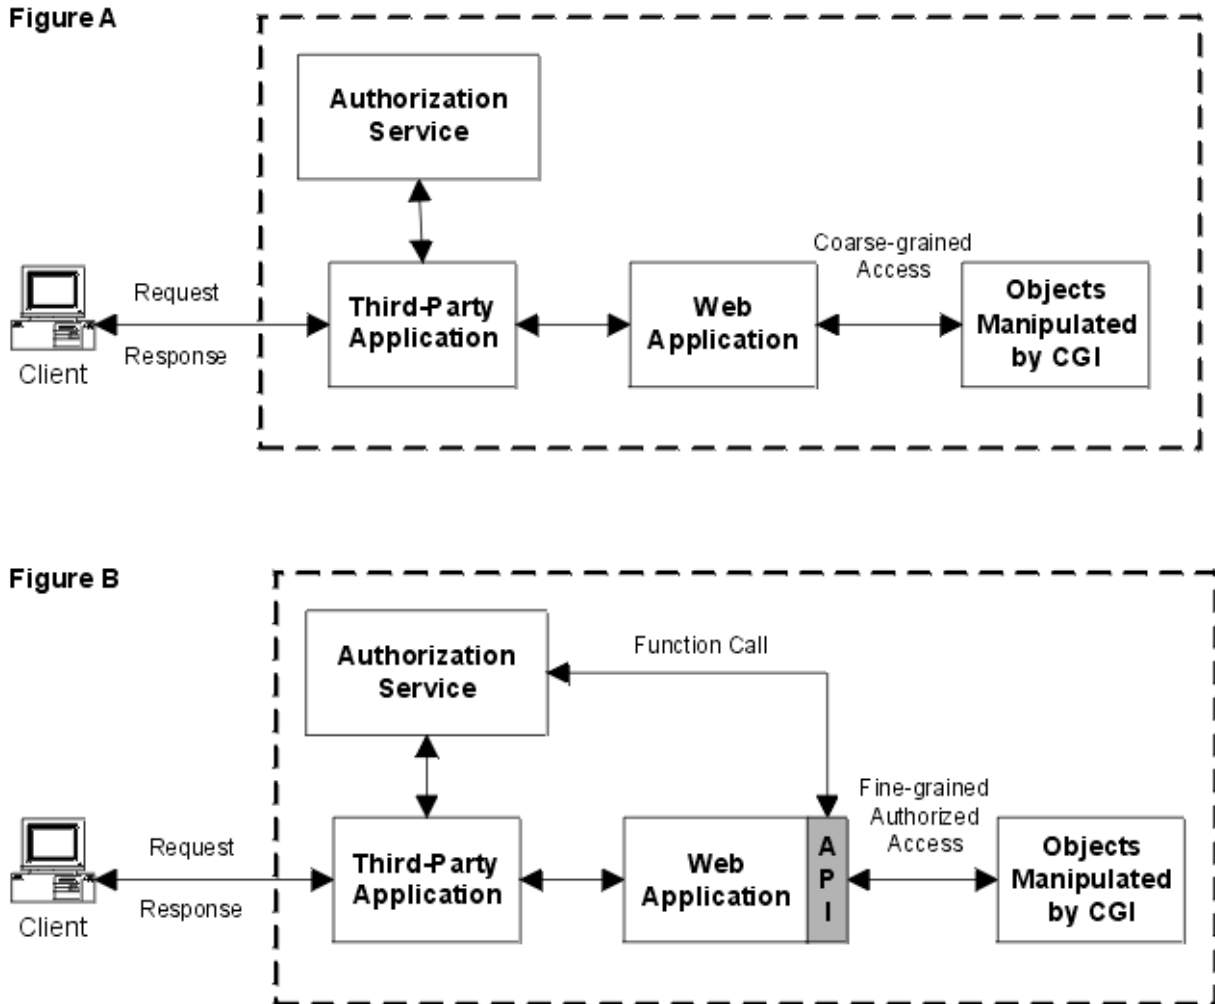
Figure A

Authorization Service

Request

Response

Client

Third-Party Application

Web Application

Coarse-grained Access

Objects Manipulated by CGI

Figure B

Authorization Service

Function Call

Request

Response

Client

Third-Party Application

Web Application

A P I

Fine-grained Authorized Access

Objects Manipulated by CGI